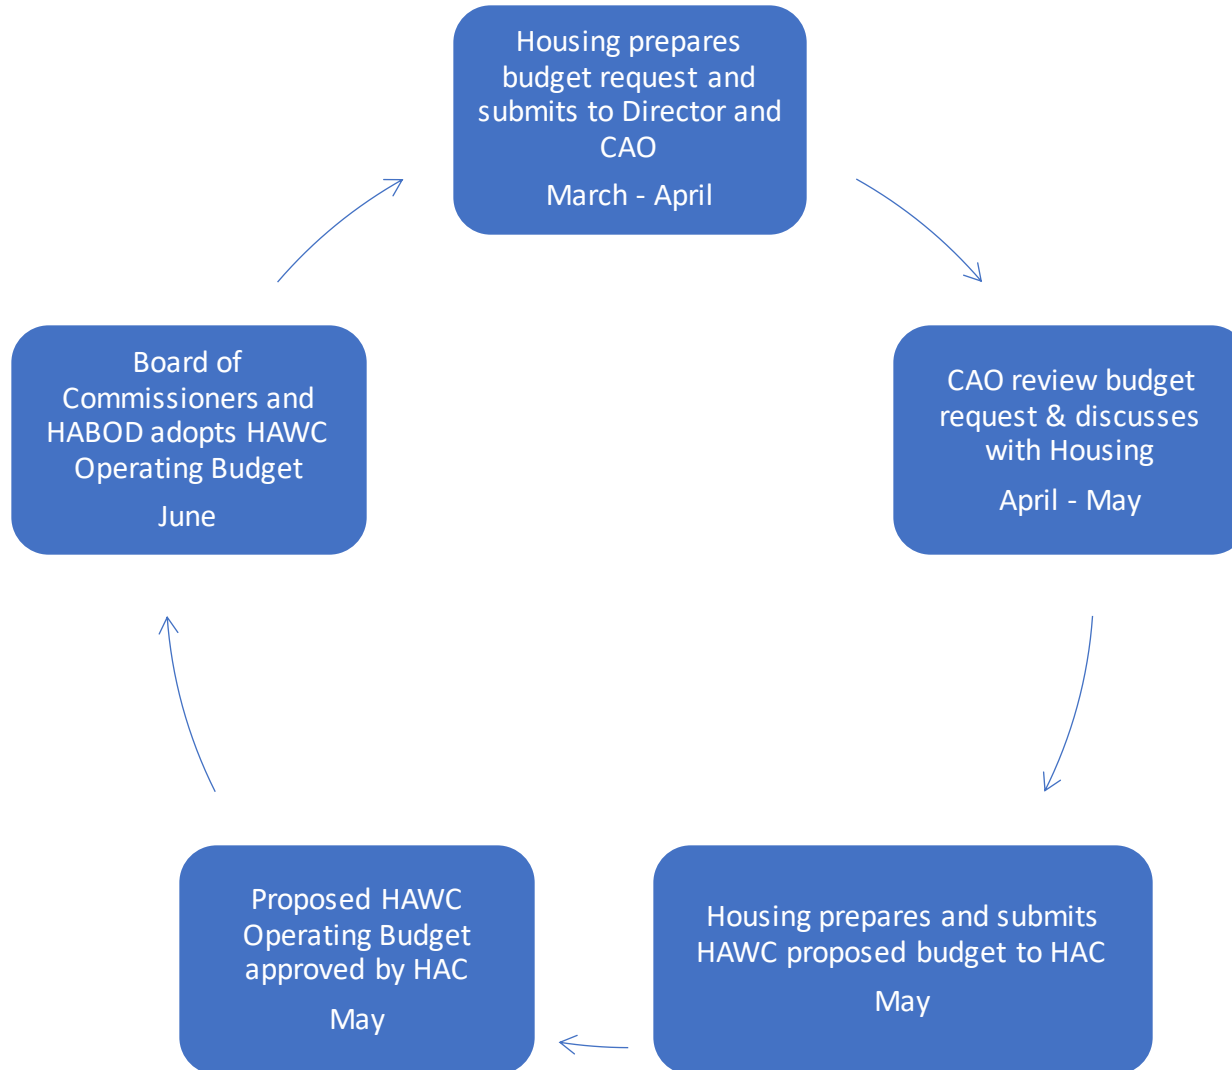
Housing prepares budget request and submits to Director and CAO

March - April

CAO review budget request & discusses with Housing

April - May

Housing prepares and submits HAWC proposed budget to HAC

May

Proposed HAWC Operating Budget approved by HAC

May

Board of Commissioners and HABOD adopts HAWC Operating Budget

June